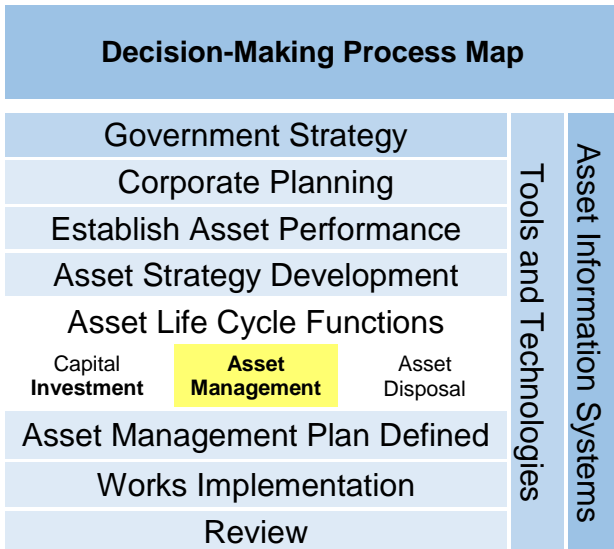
Decision-Making Process Map

Government Strategy

Corporate Planning

Establish Asset Performance

Asset Strategy Development

Asset Life Cycle Functions

Capital Investment

Asset Management

Asset Disposal

Asset Management Plan Defined

Works Implementation

Review

Tools and Technologies

Asset Information Systems